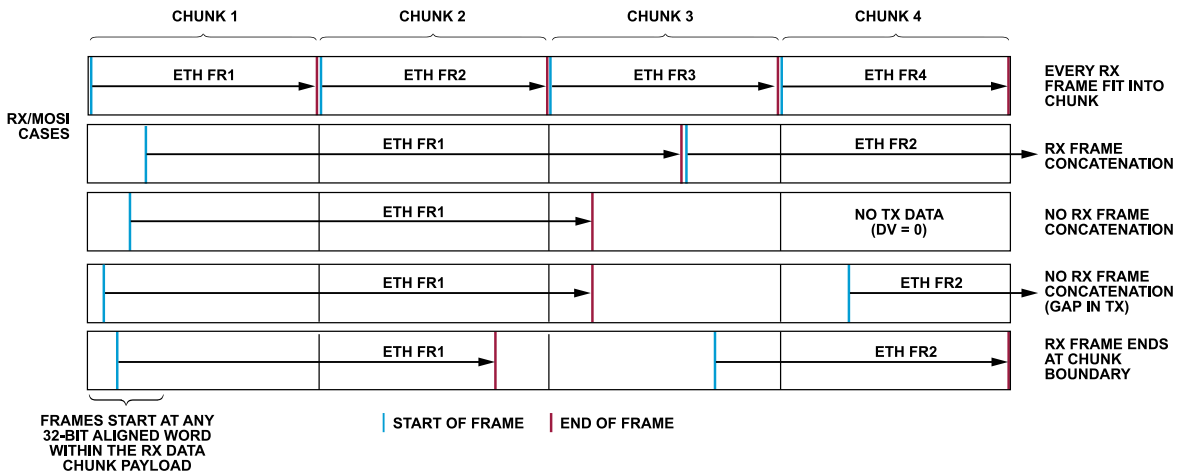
CHUNK 1
CHUNK 2
CHUNK 3
CHUNK 4

RX/MOSI CASES

ETH FR1
ETH FR2
ETH FR3
ETH FR4
EVERY RX FRAME FIT INTO CHUNK

ETH FR1
ETH FR2
RX FRAME CONCATENATION

ETH FR1
NO TX DATA (DV = 0)
NO RX FRAME CONCATENATION

ETH FR1
ETH FR2
NO RX FRAME CONCATENATION (GAP IN TX)

ETH FR1
ETH FR2
RX FRAME ENDS AT CHUNK BOUNDARY

FRAMES START AT ANY 32-BIT ALIGNED WORD WITHIN THE RX DATA CHUNK PAYLOAD

START OF FRAME
END OF FRAME